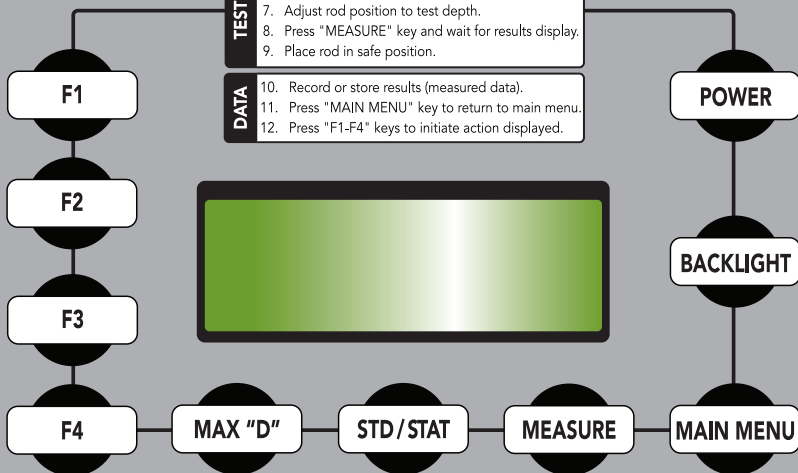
TEST
7. Adjust rod position to test depth.
8. Press "MEASURE" key and wait for results display.
9. Place rod in safe position.

DATA
10. Record or store results (measured data).
11. Press "MAIN MENU" key to return to main menu.
12. Press "F1-F4" keys to initiate action displayed.

F1

POWER

F2

BACKLIGHT

F3

F4

MAX "D"

STD / STAT

MEASURE

MAIN MENU